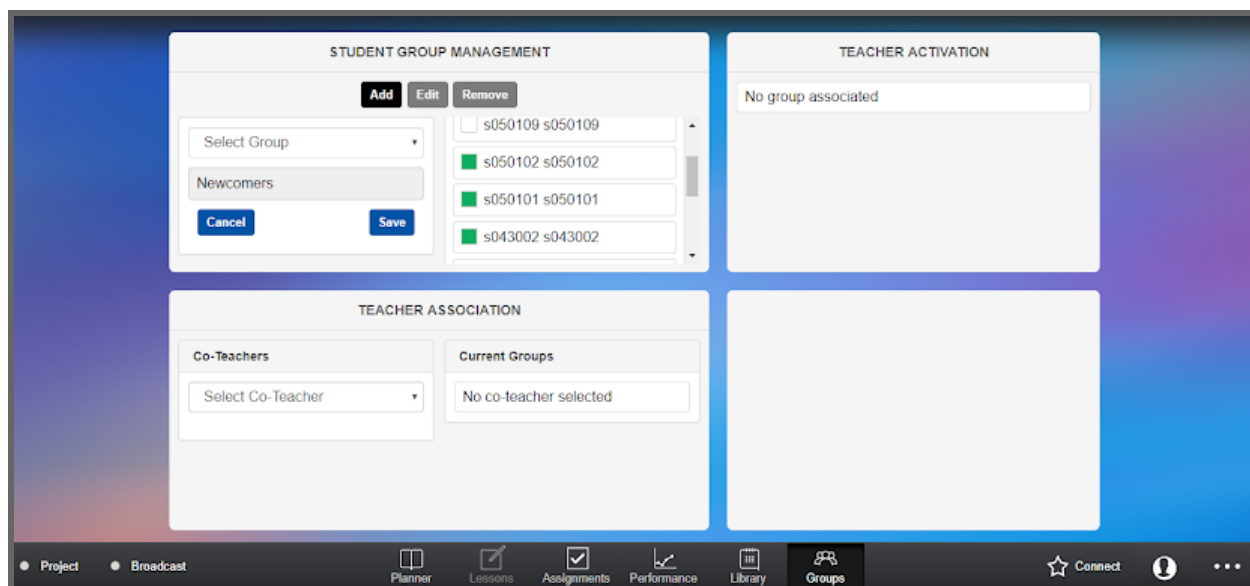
STUDENT GROUP MANAGEMENT

Add Edit Remove

Select Group

Newcomers

Cancel Save

s050109 s050109

s050102 s050102

s050101 s050101

s043002 s043002

TEACHER ACTIVATION

No group associated

TEACHER ASSOCIATION

Co-Teachers

Select Co-Teacher

Current Groups

No co-teacher selected

Project Broadcast Planner Lessons Assignments Performance Library Groups Connect